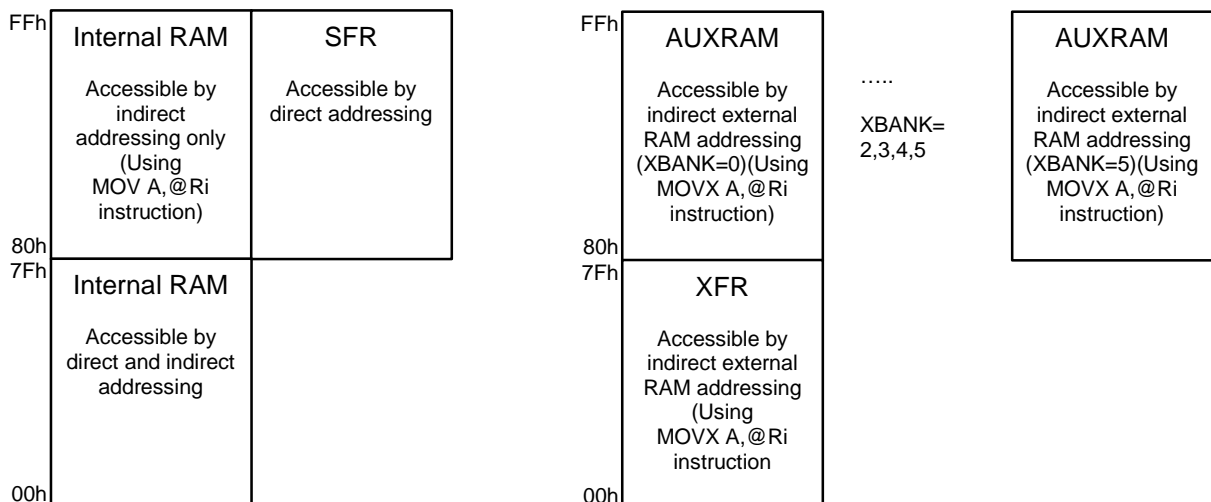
FFh

Internal RAM

Accessible by indirect addressing only (Using MOV A,@Ri instruction)

SFR

Accessible by direct addressing

80h

7Fh

Internal RAM

Accessible by direct and indirect addressing

00h

FFh

AUXRAM

Accessible by indirect external RAM addressing (XBANK=0)(Using MOVX A,@Ri instruction)

80h

7Fh

XFR

Accessible by indirect external RAM addressing (Using MOVX A,@Ri instruction

00h

…..

XBANK= 2,3,4,5

AUXRAM

Accessible by indirect external RAM addressing (XBANK=5)(Using MOVX A,@Ri instruction)